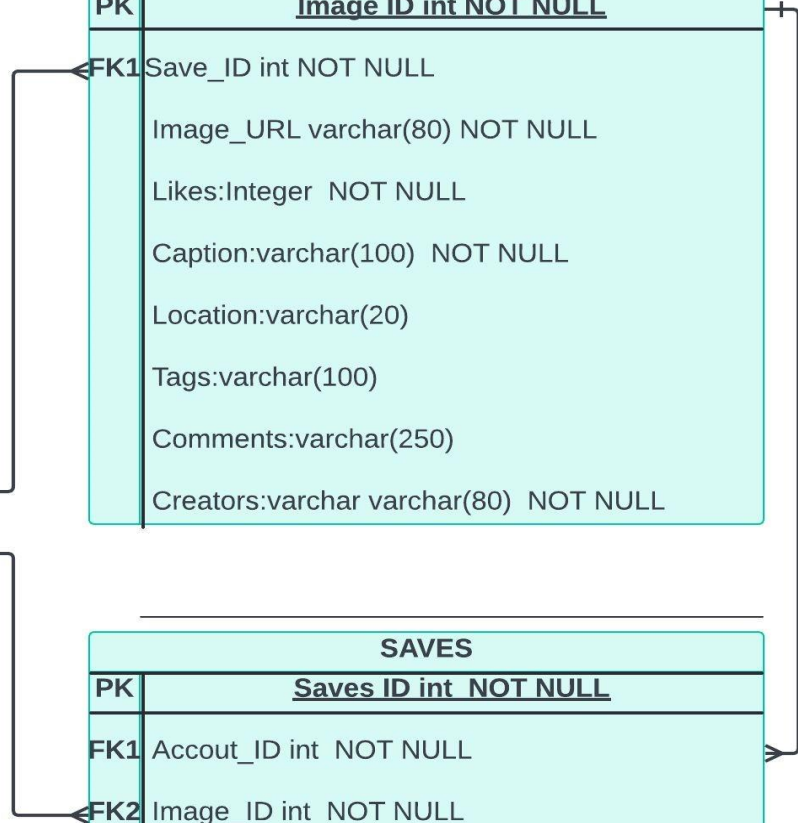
| PK | Image ID int NOT NULL |
|---|---|
| FK1 | Save_ID int NOT NULL |
| | Image_URL varchar(80) NOT NULL |
| | Likes:Integer NOT NULL |
| | Caption:varchar(100) NOT NULL |
| | Location:varchar(20) |
| | Tags:varchar(100) |
| | Comments:varchar(250) |
| | Creators:varchar varchar(80) NOT NULL |

SAVES

| PK | Saves ID int NOT NULL |
|---|---|
| FK1 | Accout_ID int NOT NULL |
| FK2 | Image ID int NOT NULL |